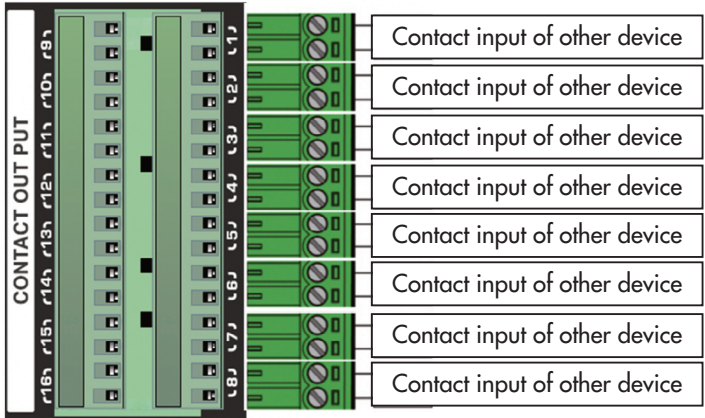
CONTACT OUT PUT

9
10
11
12
13
14
15
16

1
2
3
4
5
6
7
8

Contact input of other device
Contact input of other device
Contact input of other device
Contact input of other device
Contact input of other device
Contact input of other device
Contact input of other device
Contact input of other device